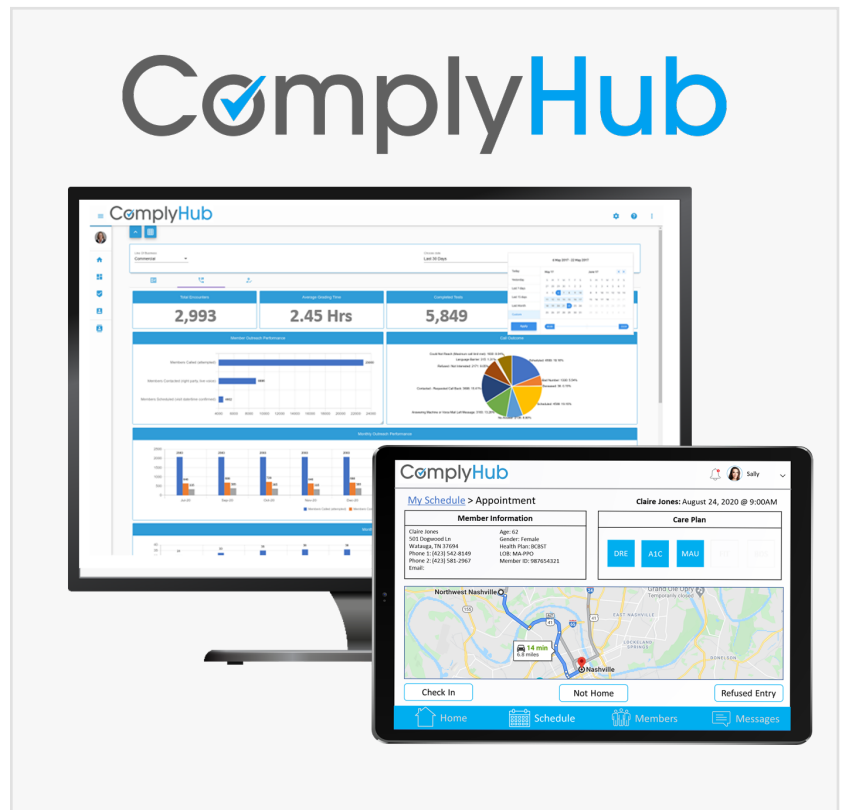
ComplyHub

ComplyHub

Total Encounters
2,993

Average Dealing Time
2.45 Hrs

Completed Total
5,849

Member Outreach Performance

Call Outcomes

Monthly Outreach Performance

ComplyHub

Sally

My Schedule > Appointment

Claire Jones: August 24, 2020 @ 9:00AM

Member Information

Claire Jones
501 Dogwood Ln
Watauga, TN 37694
Phone 1: (423) 542-8149
Phone 2: (423) 581-2967
Email:

Age: 62
Gender: Female
Health Plan: BCBST
LOB: MA-PPO
Member ID: 987654321

Care Plan

DRE
A1C
MAU

Northwest Nashville
14 min
6.6 miles
Nashville
EAST NASHVILLE
DONELSON

Check In
Not Home
Refused Entry

Home
Schedule
Members
Messages